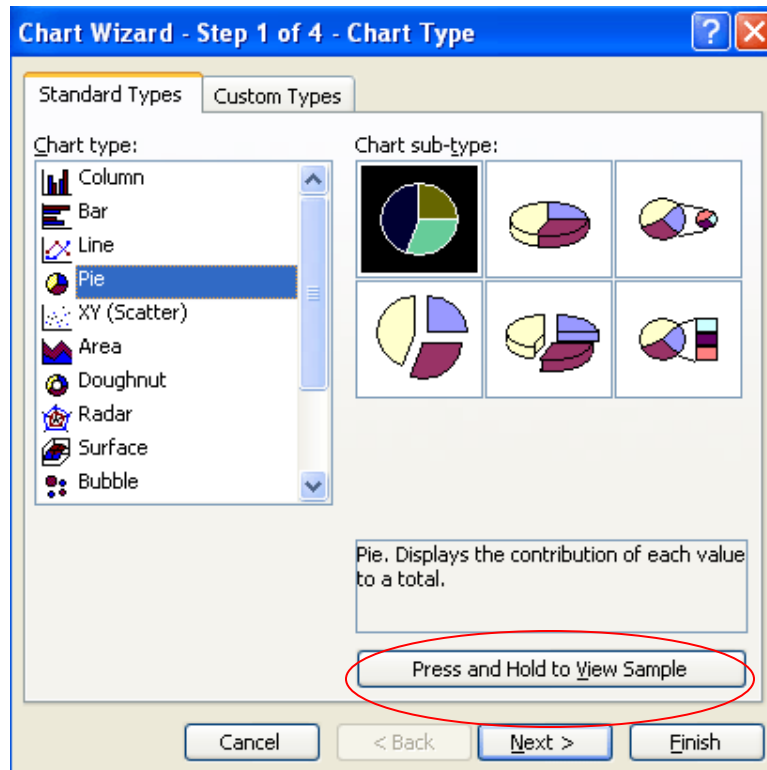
Chart Wizard - Step 1 of 4 - Chart Type

Standard Types
Custom Types

Chart type:
Column
Bar
Line
Pie
XY (Scatter)
Area
Doughnut
Radar
Surface
Bubble

Chart sub-type:

Pie. Displays the contribution of each value to a total.

Press and Hold to View Sample

Cancel
< Back
Next >
Finish